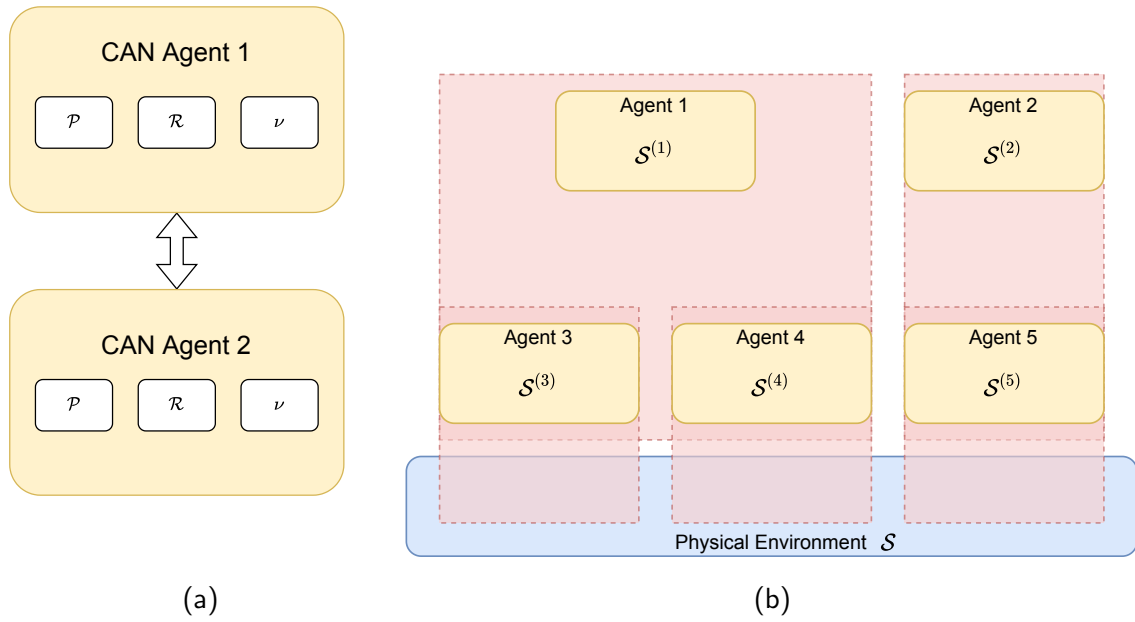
CAN Agent 1

$\mathcal{P}$ $\mathcal{R}$ $\nu$

CAN Agent 2

$\mathcal{P}$ $\mathcal{R}$ $\nu$

(a)

Agent 1
$\mathcal{S}^{(1)}$

Agent 2
$\mathcal{S}^{(2)}$

Agent 3
$\mathcal{S}^{(3)}$

Agent 4
$\mathcal{S}^{(4)}$

Agent 5
$\mathcal{S}^{(5)}$

Physical Environment $\mathcal{S}$

(b)